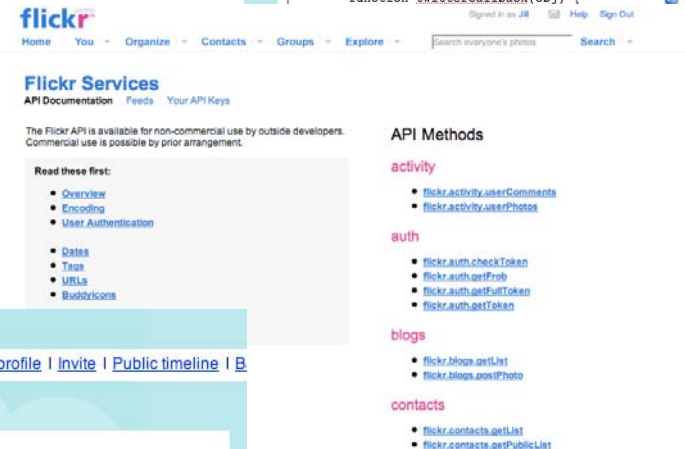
flickr

function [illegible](obj) {

Signed in as Jill  Help  Sign Out

Home  You  Organize  Contacts  Groups  Explore  Search everyone's photos  Search

Flickr Services

API Documentation  Feeds  Your API Keys

The Flickr API is available for non-commercial use by outside developers. Commercial use is possible by prior arrangement.

Read these first:

- Overview
- Encoding
- User Authentication

- Dates
- Tags
- URLs
- Buddyicons

profile | Invite | Public timeline | B

API Methods

activity

- flickr.activity.userComments
- flickr.activity.userPhotos

auth

- flickr.auth.checkToken
- flickr.auth.getFrob
- flickr.auth.getFullToken
- flickr.auth.getToken

blogs

- flickr.blogs.getList
- flickr.blogs.postPhoto

contacts

- flickr.contacts.getList
- flickr.contacts.getPublicList